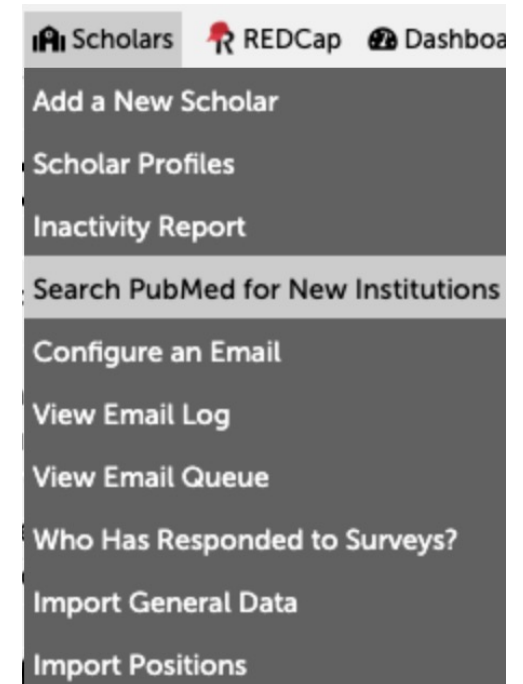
Scholars REDCap Dashboa

Add a New Scholar
Scholar Profiles
Inactivity Report
Search PubMed for New Institutions
Configure an Email
View Email Log
View Email Queue
Who Has Responded to Surveys?
Import General Data
Import Positions